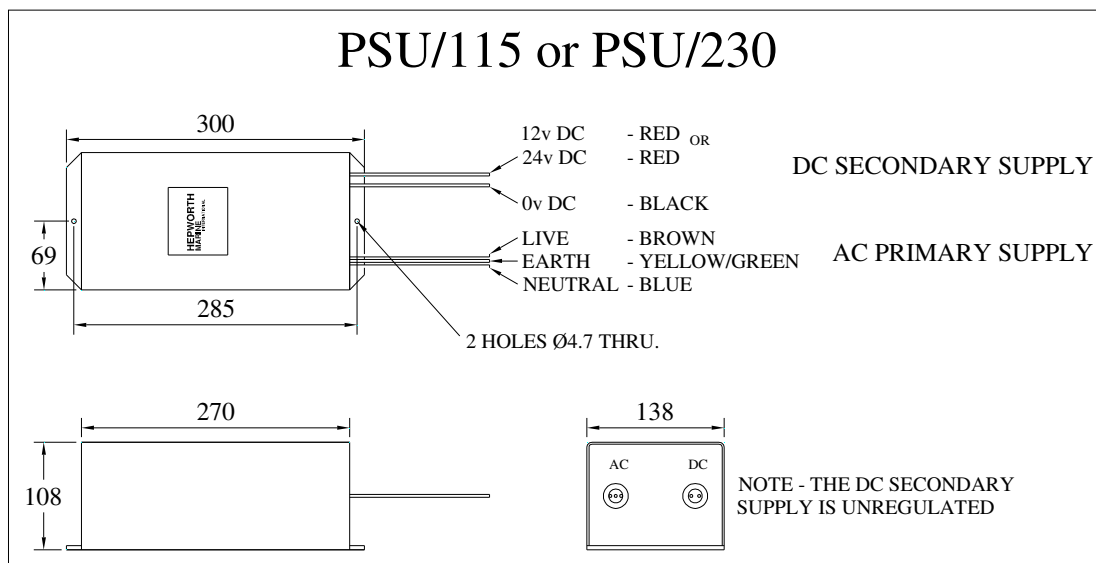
PSU/115 or PSU/230

300

12v DC - RED OR
24v DC - RED

DC SECONDARY SUPPLY

0v DC - BLACK

HEPWORTH MARINE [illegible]

69

LIVE - BROWN
EARTH - YELLOW/GREEN
NEUTRAL - BLUE

AC PRIMARY SUPPLY

285

2 HOLES Ø4.7 THRU.

270

108

138

AC DC

NOTE - THE DC SECONDARY SUPPLY IS UNREGULATED